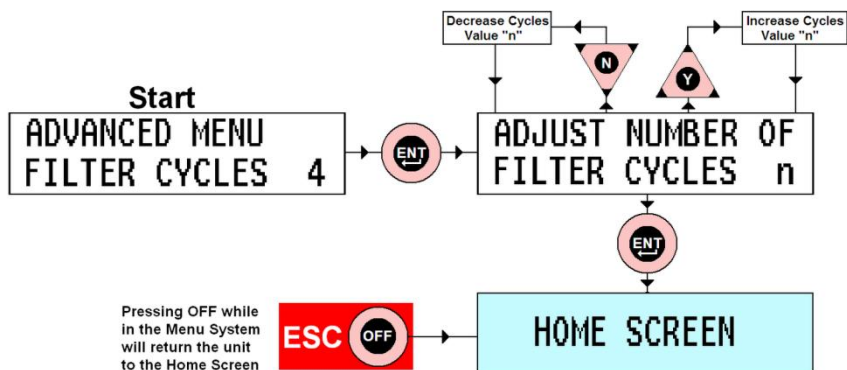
Decrease Cycles Value "n"

Increase Cycles Value "n"

N

Y

Start

ADVANCED MENU
FILTER CYCLES 4

ENT

ADJUST NUMBER OF
FILTER CYCLES n

ENT

Pressing OFF while in the Menu System will return the unit to the Home Screen

ESC

OFF

HOME SCREEN